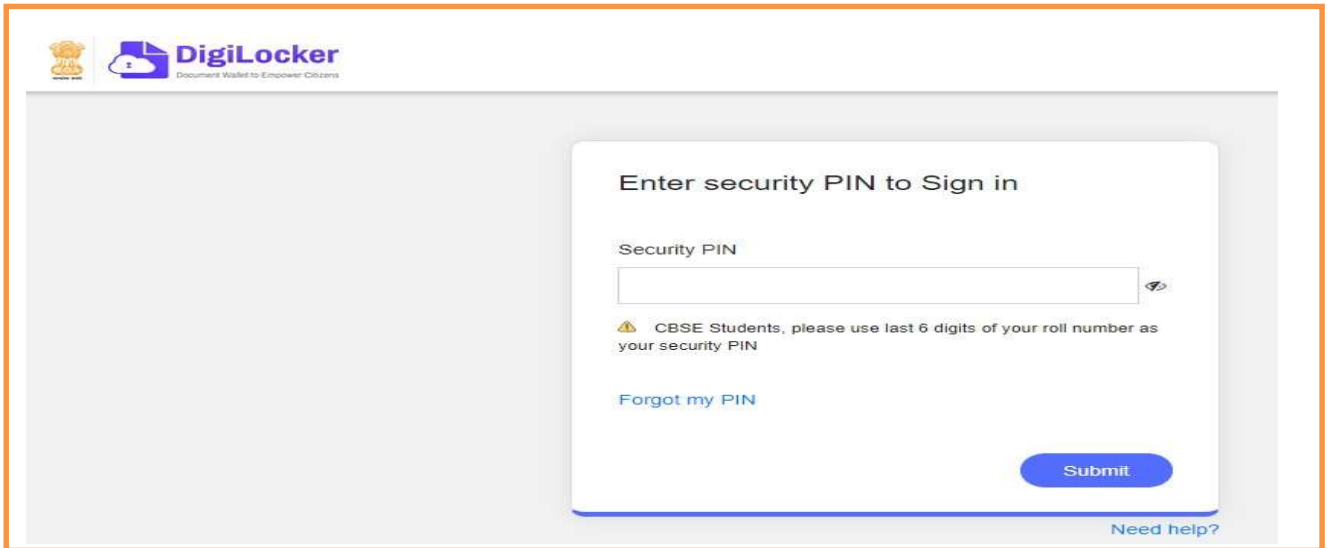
DigiLocker
Document Wallet to Empower Citizens

Enter security PIN to Sign in

Security PIN

CBSE Students, please use last 6 digits of your roll number as your security PIN

Forgot my PIN

Submit

Need help?